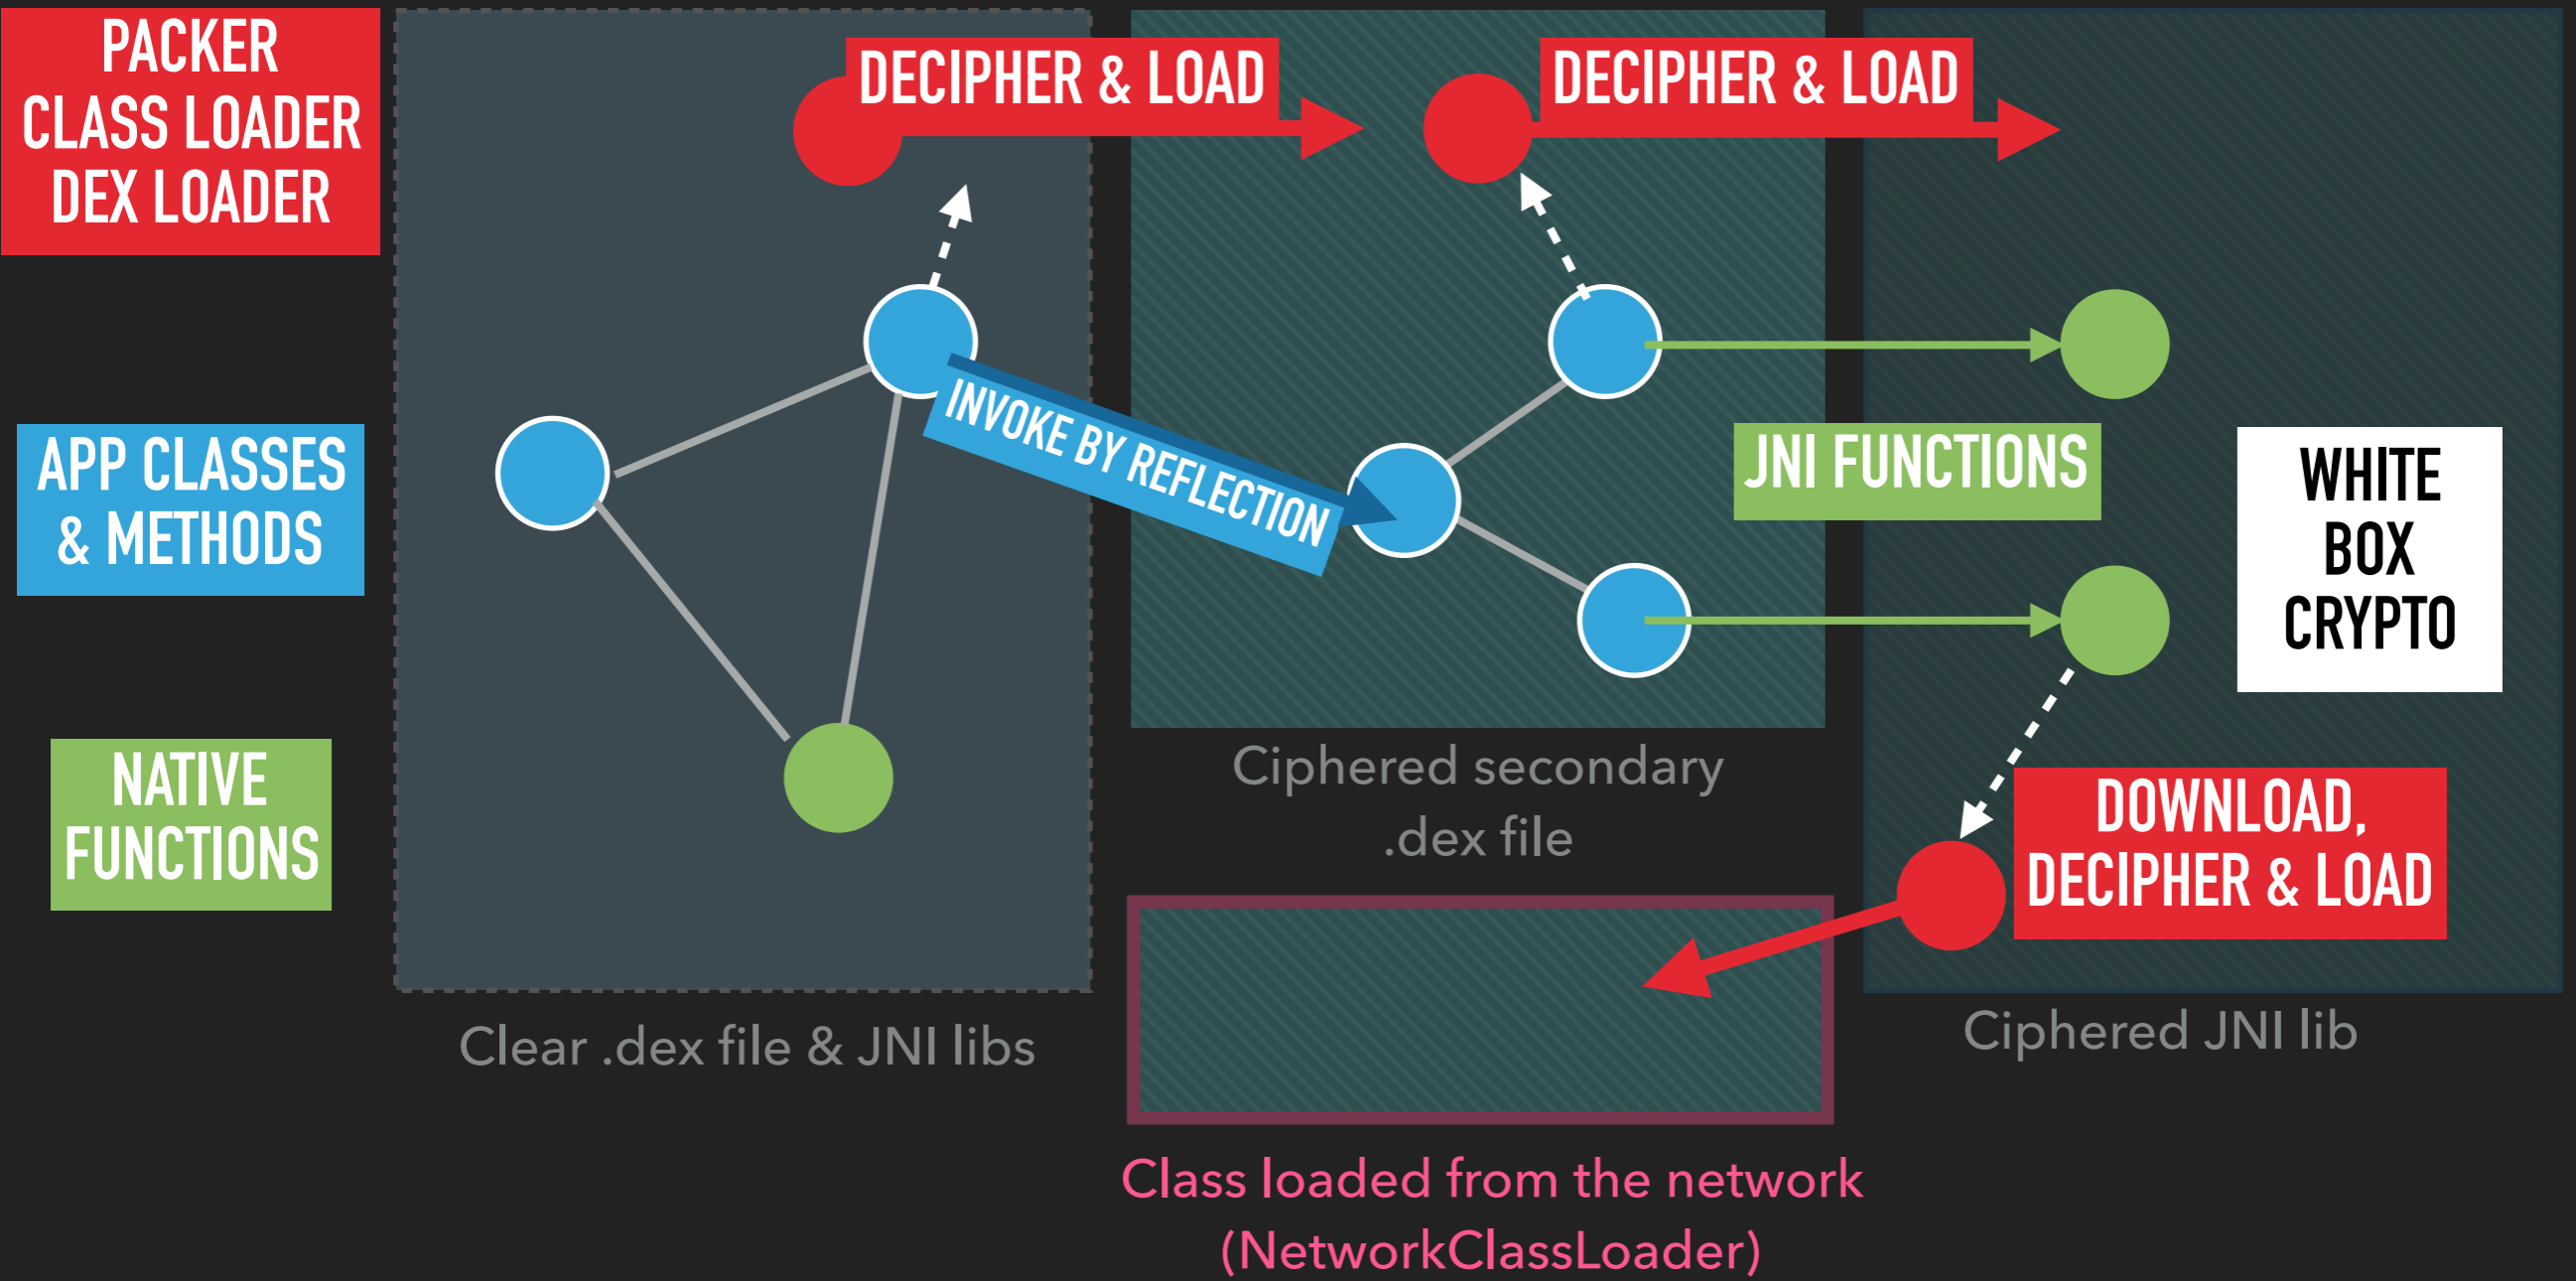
PACKER
CLASS LOADER
DEX LOADER

DECIPHER & LOAD

DECIPHER & LOAD

APP CLASSES
& METHODS

INVOKE BY REFLECTION

JNI FUNCTIONS

WHITE
BOX
CRYPTO

NATIVE
FUNCTIONS

Ciphered secondary .dex file

DOWNLOAD,
DECIPHER & LOAD

Clear .dex file & JNI libs

Ciphered JNI lib

Class loaded from the network (NetworkClassLoader)